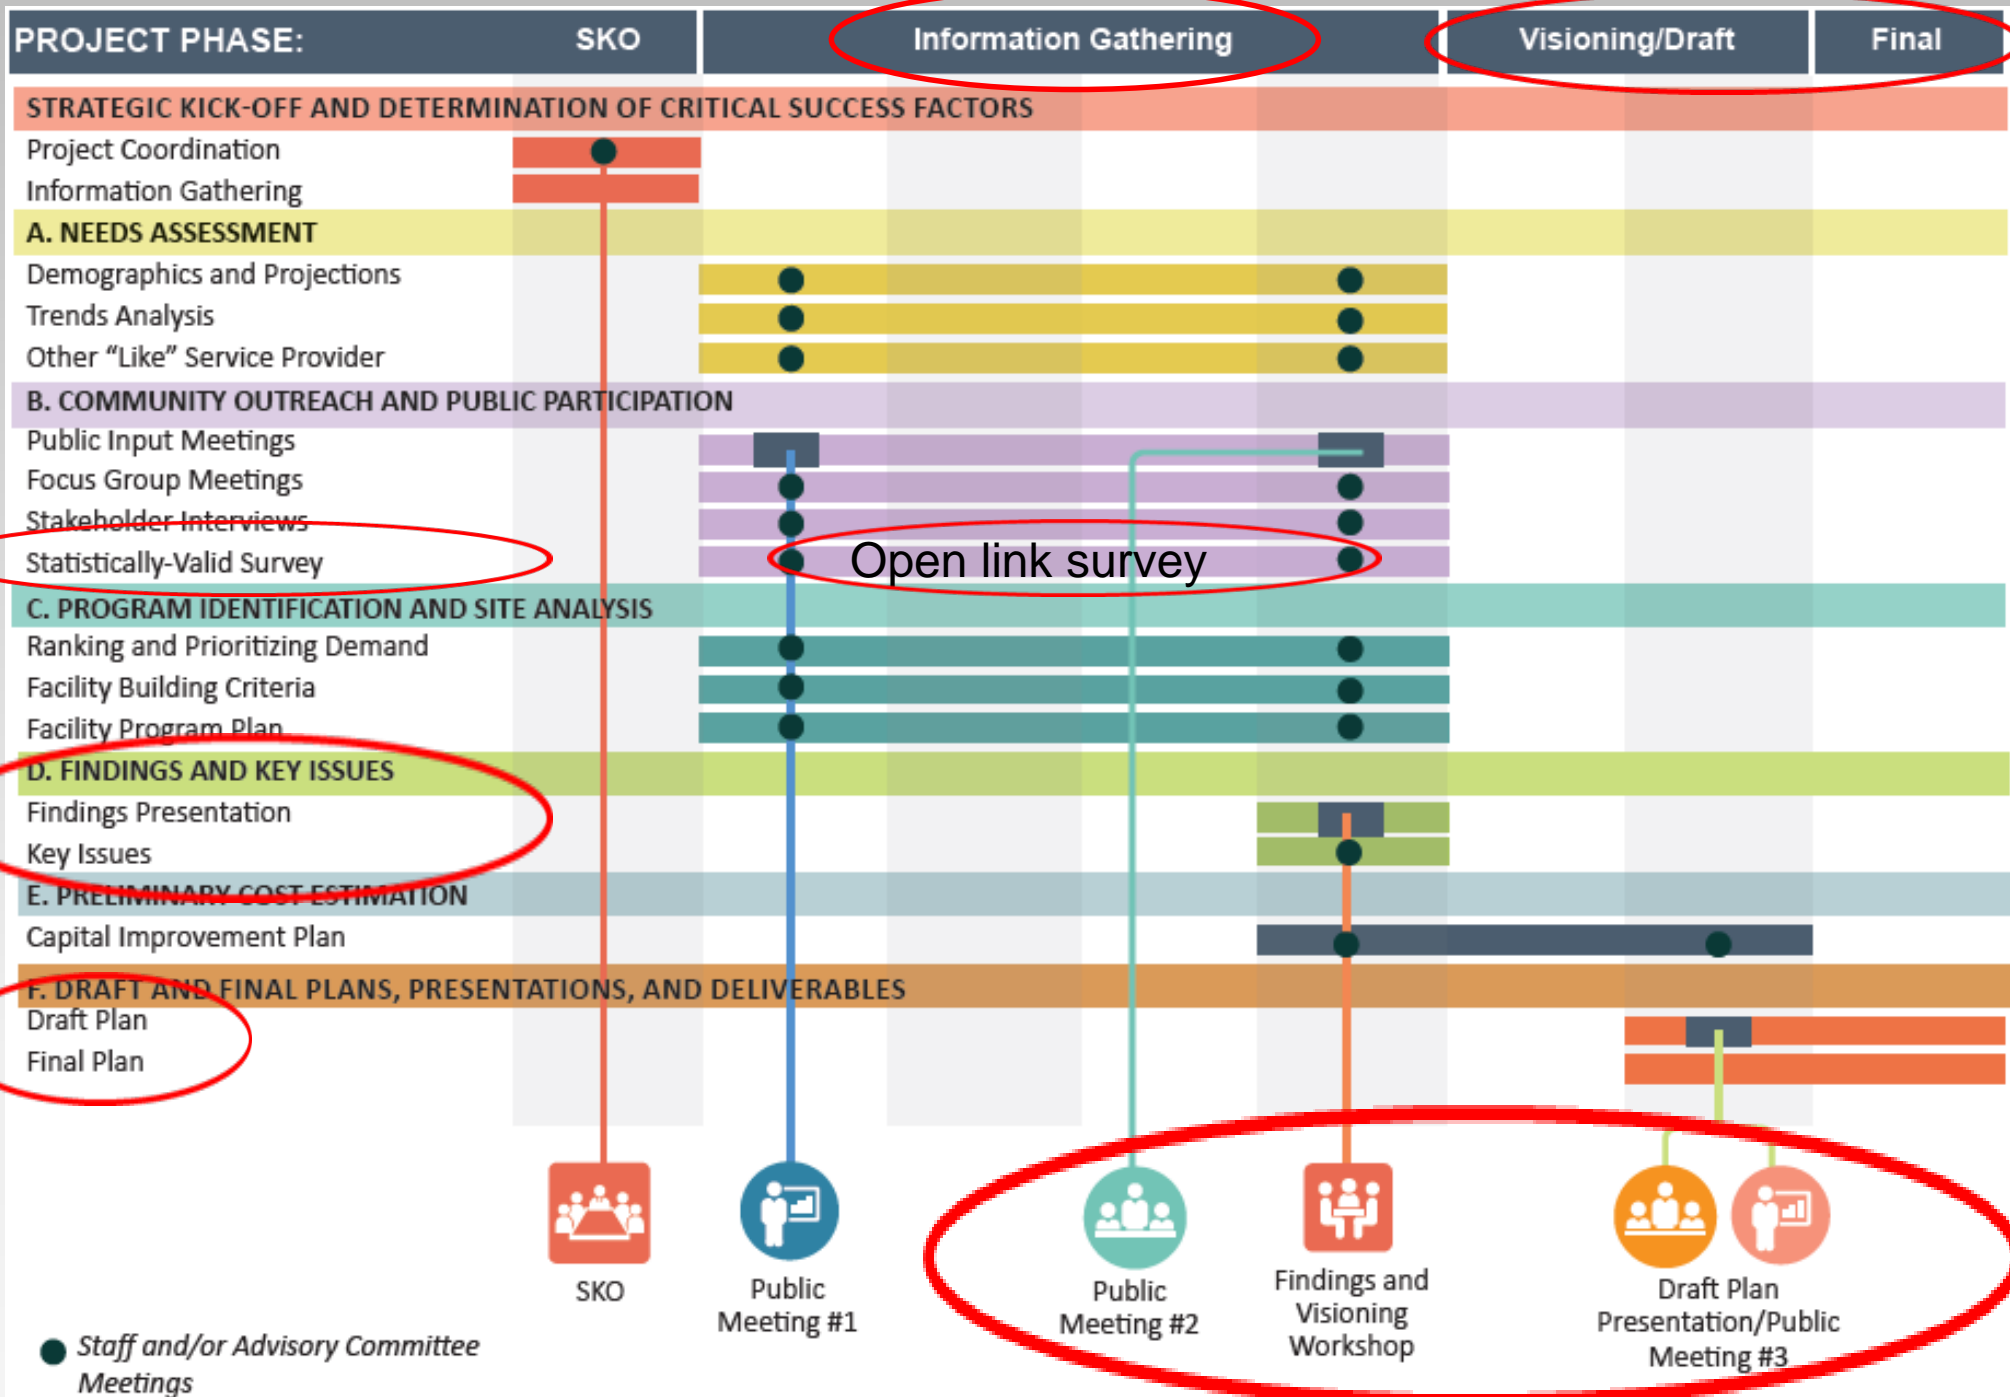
PROJECT PHASE: SKO Information Gathering Visioning/Draft Final

STRATEGIC KICK-OFF AND DETERMINATION OF CRITICAL SUCCESS FACTORS
Project Coordination
Information Gathering

A. NEEDS ASSESSMENT
Demographics and Projections
Trends Analysis
Other “Like” Service Provider

B. COMMUNITY OUTREACH AND PUBLIC PARTICIPATION
Public Input Meetings
Focus Group Meetings
Stakeholder Interviews
Statistically-Valid Survey

Open link survey

C. PROGRAM IDENTIFICATION AND SITE ANALYSIS
Ranking and Prioritizing Demand
Facility Building Criteria
Facility Program Plan

D. FINDINGS AND KEY ISSUES
Findings Presentation
Key Issues

E. PRELIMINARY COST ESTIMATION
Capital Improvement Plan

F. DRAFT AND FINAL PLANS, PRESENTATIONS, AND DELIVERABLES
Draft Plan
Final Plan

SKO

Public Meeting #1

Public Meeting #2

Findings and Visioning Workshop

Draft Plan Presentation/Public Meeting #3

Staff and/or Advisory Committee Meetings